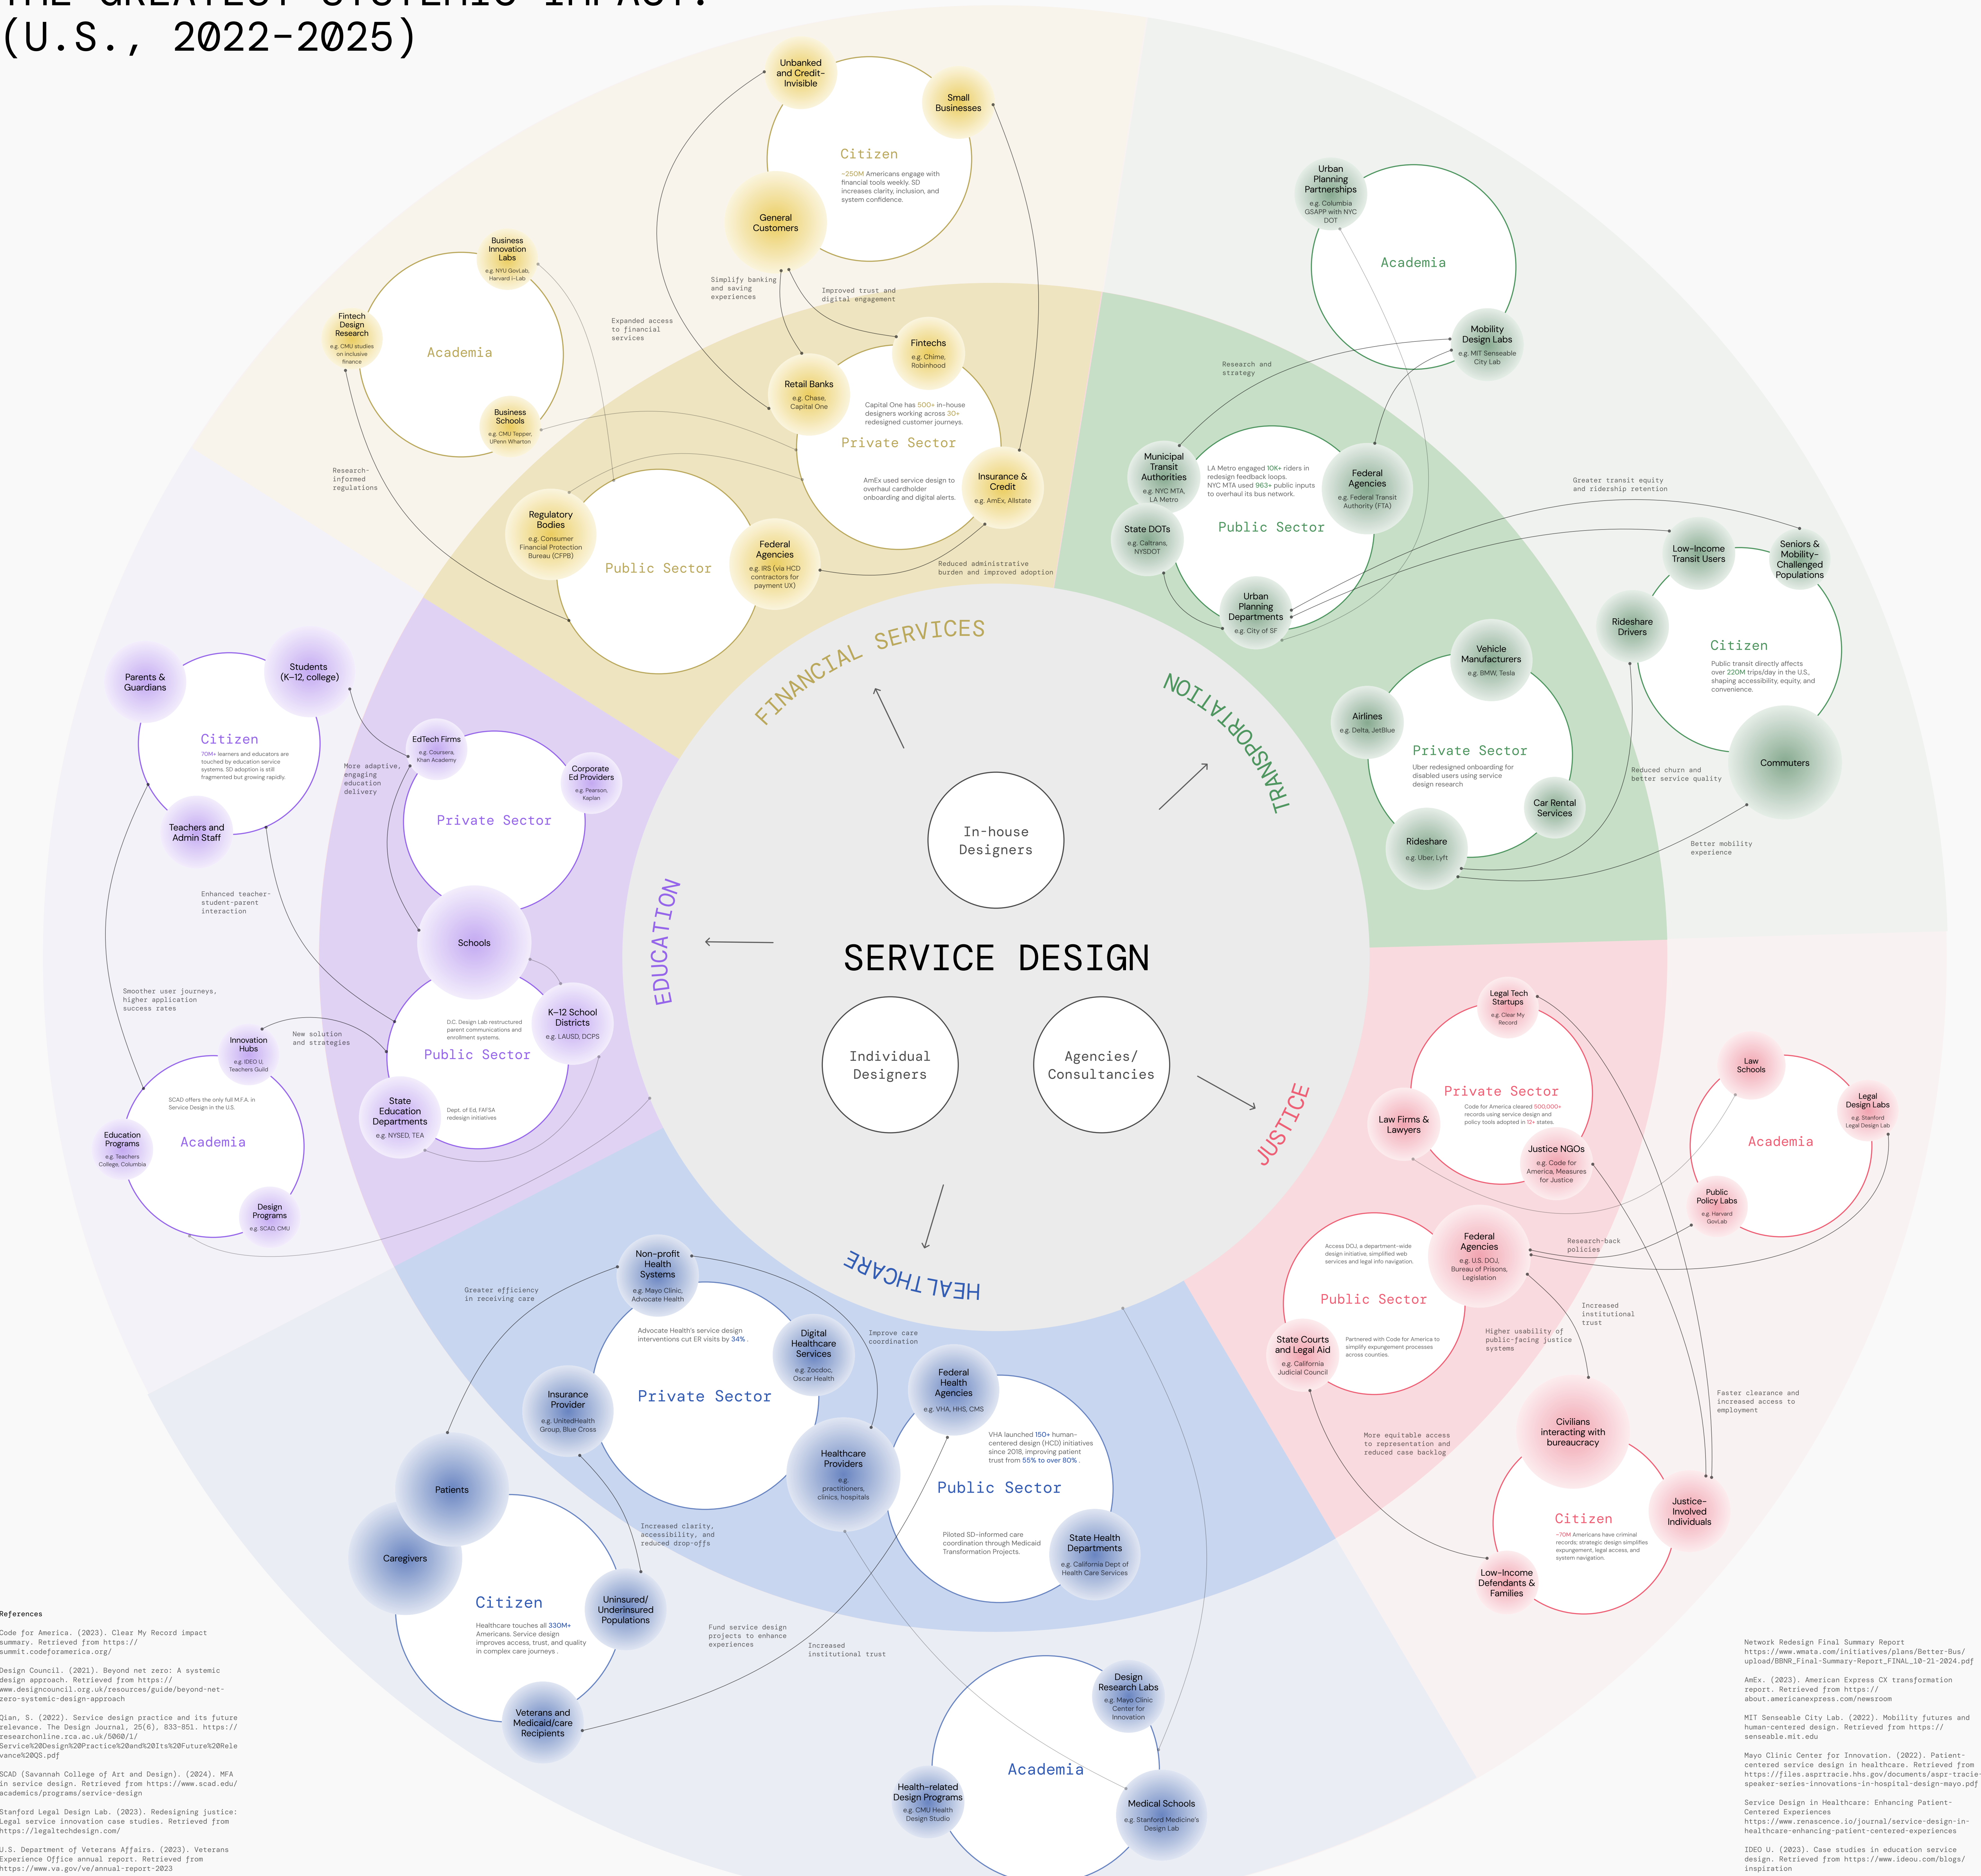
THE GREATEST SYSTEMIC IMPACT?
(U.S., 2022-2025)

SERVICE DESIGN

In-house Designers

Individual Designers

Agencies/ Consultancies

FINANCIAL SERVICES

TRANSPORTATION

JUSTICE

HEALTHCARE

EDUCATION

Unbanked and Credit-Invisible

Small Businesses

Citizen

~250M Americans engage with financial tools weekly. SD increases clarity, inclusion, and system confidence.

General Customers

Simplify banking and saving experiences

Improved trust and digital engagement

Expanded access to financial services

Business Innovation Labs
e.g. NYU GovLab, Harvard i-Lab

Fintech Design Research
e.g. CMU studies on inclusive finance

Academia

Business Schools
e.g. CMU Tepper, UPenn Wharton

Research-informed regulations

Fintechs
e.g. Chime, Robinhood

Retail Banks
e.g. Chase, Capital One

Capital One has 500+ in-house designers working across 30+ redesigned customer journeys.

Private Sector

Insurance & Credit
e.g. AmEx, Allstate

AmEx used service design to overhaul cardholder onboarding and digital alerts.

Regulatory Bodies
e.g. Consumer Financial Protection Bureau (CFPB)

Public Sector

Federal Agencies
e.g. IRS (via HCD contractors for payment UX)

Reduced administrative burden and improved adoption

Urban Planning Partnerships
e.g. Columbia GSAPP with NYC DOT

Academia

Mobility Design Labs
e.g. MIT Senseable City Lab

Research and strategy

Municipal Transit Authorities
e.g. NYC MTA, LA Metro

LA Metro engaged 10K+ riders in redesign feedback loops. NYC MTA used 963+ public inputs to overhaul its bus network.

Federal Agencies
e.g. Federal Transit Authority (FTA)

State DOTs
e.g. Caltrans, NYSDOT

Public Sector

Urban Planning Departments
e.g. City of SF

Greater transit equity and ridership retention

Low-Income Transit Users

Seniors & Mobility-Challenged Populations

Rideshare Drivers

Citizen

Public transit directly affects over 220M trips/day in the U.S., shaping accessibility, equity, and convenience.

Commuters

Reduced churn and better service quality

Better mobility experience

Vehicle Manufacturers
e.g. BMW, Tesla

Airlines
e.g. Delta, JetBlue

Private Sector

Uber redesigned onboarding for disabled users using service design research

Car Rental Services

Rideshare
e.g. Uber, Lyft

Parents & Guardians

Students (K–12, college)

Citizen

70M+ learners and educators are touched by education service systems. SD adoption is still fragmented but growing rapidly.

Teachers and Admin Staff

More adaptive, engaging education delivery

EdTech Firms
e.g. Coursera, Khan Academy

Corporate Ed Providers
e.g. Pearson, Kaplan

Private Sector

Enhanced teacher-student-parent interaction

Schools

Smoother user journeys, higher application success rates

K–12 School Districts
e.g. LAUSD, DCPS

D.C. Design Lab restructured parent communications and enrollment systems.

Public Sector

Innovation Hubs
e.g. IDEO U, Teachers Guild

New solution and strategies

State Education Departments
e.g. NYSED, TEA

Dept. of Ed. FAFSA redesign initiatives.

SCAD offers the only full M.F.A. in Service Design in the U.S.

Education Programs
e.g. Teachers College, Columbia

Academia

Design Programs
e.g. SCAD, CMU

Legal Tech Startups
e.g. Clear My Record

Private Sector

Code for America cleared 500,000+ records using service design and policy tools adopted in 12+ states.

Law Firms & Lawyers

Justice NGOs
e.g. Code for America, Measures for Justice

Law Schools

Legal Design Labs
e.g. Stanford Legal Design Lab

Academia

Public Policy Labs
e.g. Harvard GovLab

Research-back policies

Access DOJ, a department-wide design initiative, simplified web services and legal info navigation.

Federal Agencies
e.g. U.S. DOJ, Bureau of Prisons, Legislation

Public Sector

Increased institutional trust

State Courts and Legal Aid
e.g. California Judicial Council

Partnered with Code for America to simplify expungement processes across counties.

Higher usability of public-facing justice systems

Faster clearance and increased access to employment

More equitable access to representation and reduced case backlog

Civilians interacting with bureaucracy

Citizen

~70M Americans have criminal records; strategic design simplifies expungement, legal access, and system navigation.

Justice-Involved Individuals

Low-Income Defendants & Families

Non-profit Health Systems
e.g. Mayo Clinic, Advocate Health

Greater efficiency in receiving care

Advocate Health's service design interventions cut ER visits by 34%.

Digital Healthcare Services
e.g. Zocdoc, Oscar Health

Improve care coordination

Insurance Provider
e.g. UnitedHealth Group, Blue Cross

Private Sector

Healthcare Providers
e.g. practitioners, clinics, hospitals

Federal Health Agencies
e.g. VHA, HHS, CMS

VHA launched 150+ human-centered design (HCD) initiatives since 2018, improving patient trust from 55% to over 80%.

Public Sector

Piloted SD-informed care coordination through Medicaid Transformation Projects.

State Health Departments
e.g. California Dept of Health Care Services

Patients

Caregivers

Increased clarity, accessibility, and reduced drop-offs

Uninsured/ Underinsured Populations

Citizen

Healthcare touches all 330M+ Americans. Service design improves access, trust, and quality in complex care journeys.

Fund service design projects to enhance experiences

Increased institutional trust

Veterans and Medicaid/care Recipients

Design Research Labs
e.g. Mayo Clinic Center for Innovation

Academia

Health-related Design Programs
e.g. CMU Health Design Studio

Medical Schools
e.g. Stanford Medicine's Design Lab

References

Code for America. (2023). Clear My Record impact summary. Retrieved from https://summit.codeforamerica.org/

Design Council. (2021). Beyond net zero: A systemic design approach. Retrieved from https://www.designcouncil.org.uk/resources/guide/beyond-net-zero-systemic-design-approach

Qian, S. (2022). Service design practice and its future relevance. The Design Journal, 25(6), 833-851. https://researchonline.rca.ac.uk/5060/1/Service%20Design%20Practice%20and%20Its%20Future%20Relevance%20S.pdf

SCAD (Savannah College of Art and Design). (2024). MFA in service design. Retrieved from https://www.scad.edu/academics/programs/service-design

Stanford Legal Design Lab. (2023). Redesigning justice: Legal service innovation case studies. Retrieved from https://legaltechdesign.com/

U.S. Department of Veterans Affairs. (2023). Veterans Experience Office annual report. Retrieved from https://www.va.gov/ve/annual-report-2023

Network Redesign Final Summary Report https://www.wmata.com/initiatives/plans/Better-Bus/upload/BBNR_Final-Summary-Report_FINAL_10-21-2024.pdf

AmEx. (2023). American Express CX transformation report. Retrieved from https://about.americanexpress.com/newsroom

MIT Senseable City Lab. (2022). Mobility futures and human-centered design. Retrieved from https://senseable.mit.edu

Mayo Clinic Center for Innovation. (2022). Patient-centered service design in healthcare. Retrieved from https://files.asprtracie.hhs.gov/documents/aspr-tracie-speaker-series-innovations-in-hospital-design-mayo.pdf

Service Design in Healthcare: Enhancing Patient-Centered Experiences https://www.renascence.io/journal/service-design-in-healthcare-enhancing-patient-centered-experiences

IDEO U. (2023). Case studies in education service design. Retrieved from https://www.ideou.com/blogs/inspiration